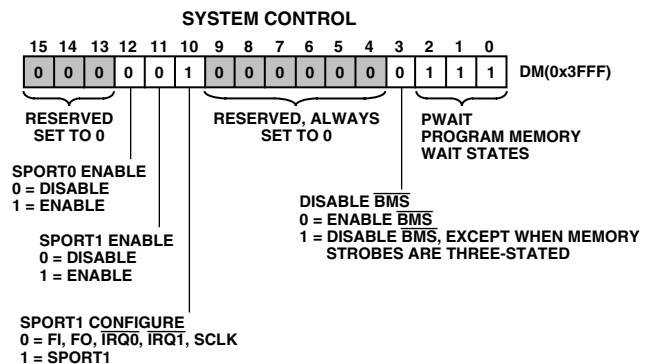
SYSTEM CONTROL

| 15 | 14 | 13 | 12 | 11 | 10 | 9 | 8 | 7 | 6 | 5 | 4 | 3 | 2 | 1 | 0 |
|---|---|---|---|---|---|---|---|---|---|---|---|---|---|---|---|
| 0 | 0 | 0 | 0 | 0 | 1 | 0 | 0 | 0 | 0 | 0 | 0 | 0 | 1 | 1 | 1 |

DM(0x3FFF)

RESERVED SET TO 0

RESERVED, ALWAYS SET TO 0

PWAIT PROGRAM MEMORY WAIT STATES

SPORT0 ENABLE
0 = DISABLE
1 = ENABLE

SPORT1 ENABLE
0 = DISABLE
1 = ENABLE

DISABLE $\overline{BMS}$
0 = ENABLE $\overline{BMS}$
1 = DISABLE $\overline{BMS}$, EXCEPT WHEN MEMORY STROBES ARE THREE-STATED

SPORT1 CONFIGURE
0 = FI, FO, $\overline{IRQ0}$, $\overline{IRQ1}$, SCLK
1 = SPORT1